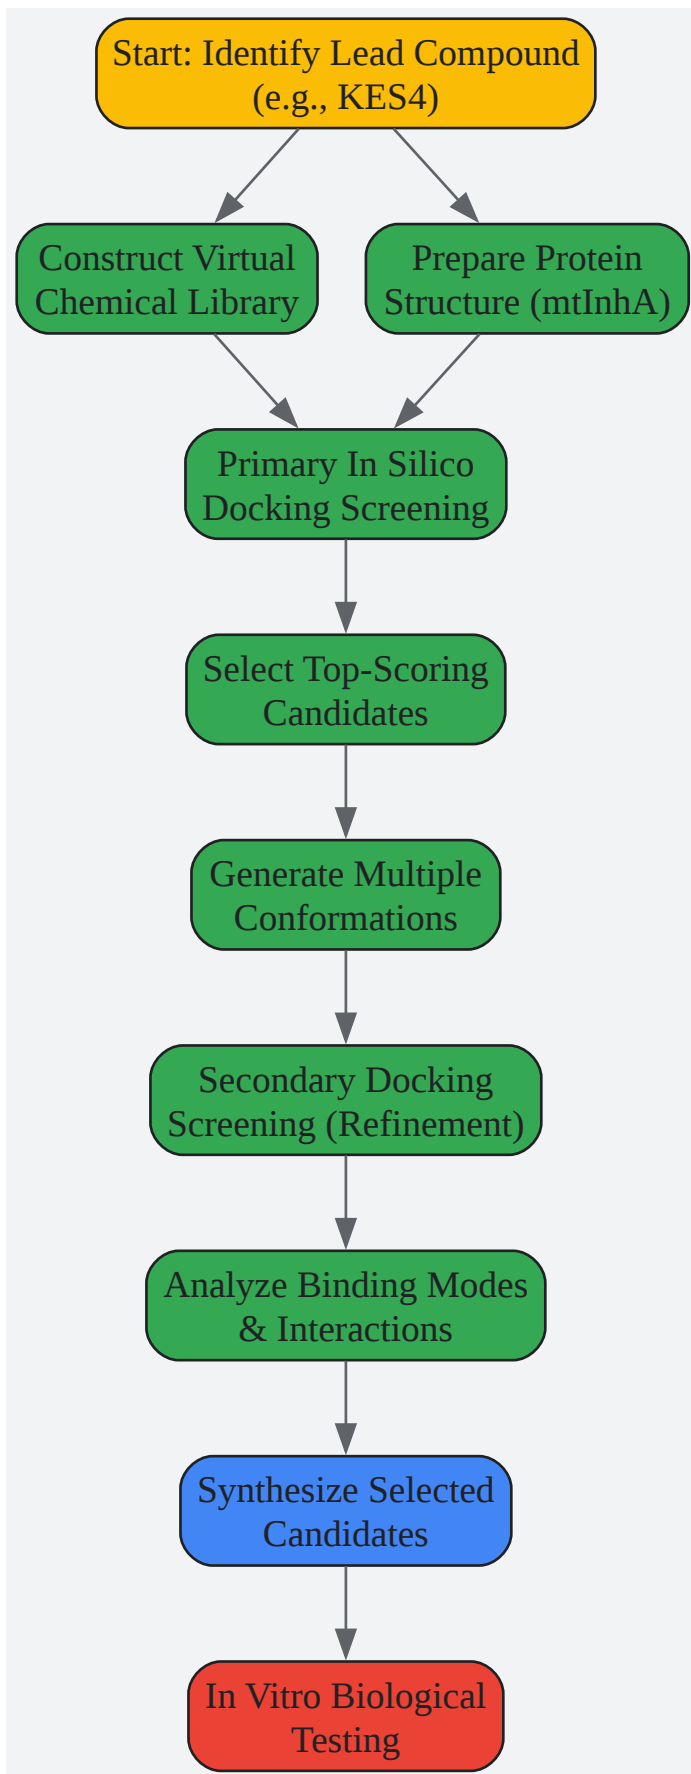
Start: Identify Lead Compound (e.g., KES4)

Construct Virtual Chemical Library

Prepare Protein Structure (mtInhA)

Primary In Silico Docking Screening

Select Top-Scoring Candidates

Generate Multiple Conformations

Secondary Docking Screening (Refinement)

Analyze Binding Modes & Interactions

Synthesize Selected Candidates

In Vitro Biological Testing